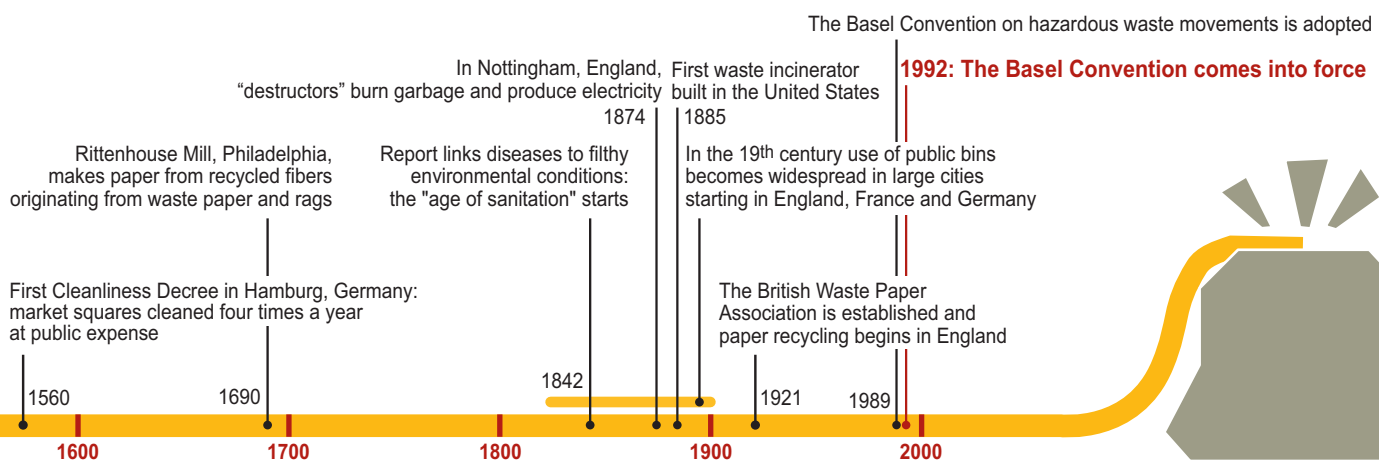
The Basel Convention on hazardous waste movements is adopted

1992: The Basel Convention comes into force

In Nottingham, England, "destructors" burn garbage and produce electricity

First waste incinerator built in the United States

1874

1885

Rittenhouse Mill, Philadelphia, makes paper from recycled fibers originating from waste paper and rags

Report links diseases to filthy environmental conditions: the "age of sanitation" starts

In the 19th century use of public bins becomes widespread in large cities starting in England, France and Germany

First Cleanliness Decree in Hamburg, Germany: market squares cleaned four times a year at public expense

The British Waste Paper Association is established and paper recycling begins in England

1560

1690

1842

1921

1989

1600

1700

1800

1900

2000